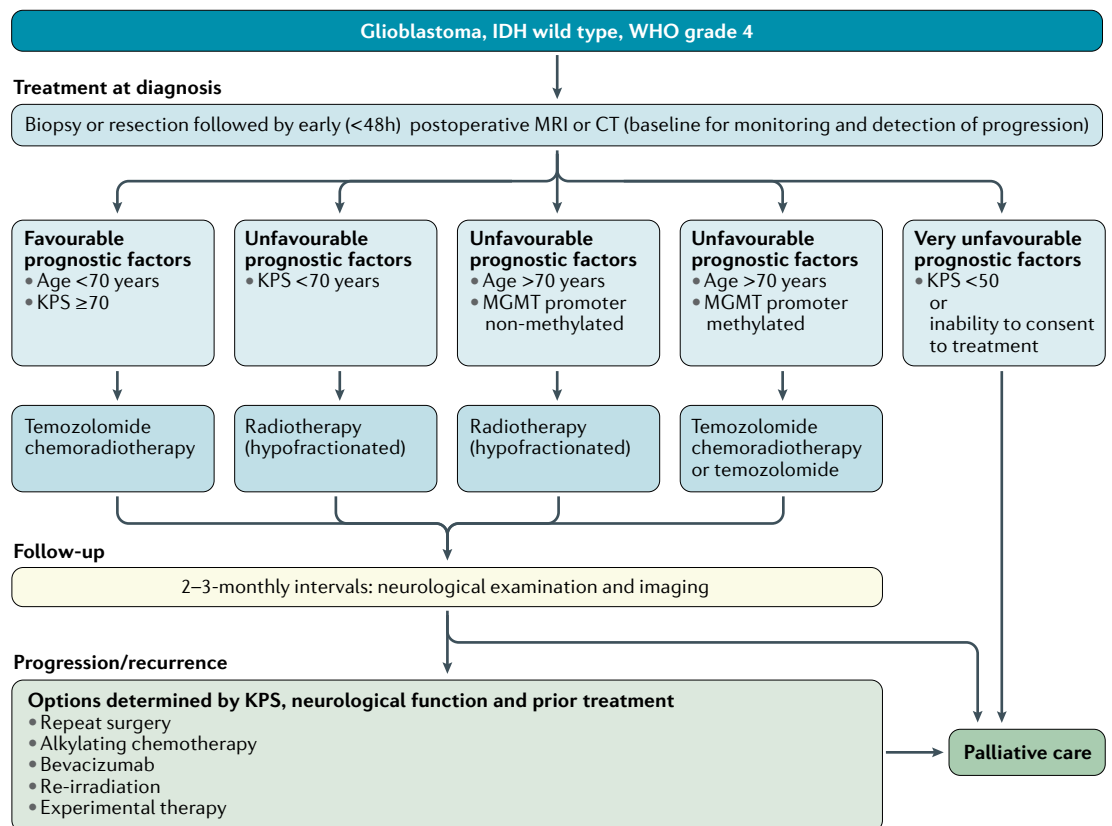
Glioblastoma, IDH wild type, WHO grade 4

Treatment at diagnosis

Biopsy or resection followed by early (<48h) postoperative MRI or CT (baseline for monitoring and detection of progression)

Favourable prognostic factors
• Age <70 years
• KPS ≥70

Unfavourable prognostic factors
• KPS <70 years

Unfavourable prognostic factors
• Age >70 years
• MGMT promoter non-methylated

Unfavourable prognostic factors
• Age >70 years
• MGMT promoter methylated

Very unfavourable prognostic factors
• KPS <50 or inability to consent to treatment

Temozolomide chemoradiotherapy

Radiotherapy (hypofractionated)

Radiotherapy (hypofractionated)

Temozolomide chemoradiotherapy or temozolomide

Follow-up

2–3-monthly intervals: neurological examination and imaging

Progression/recurrence

Options determined by KPS, neurological function and prior treatment
• Repeat surgery
• Alkylating chemotherapy
• Bevacizumab
• Re-irradiation
• Experimental therapy

Palliative care